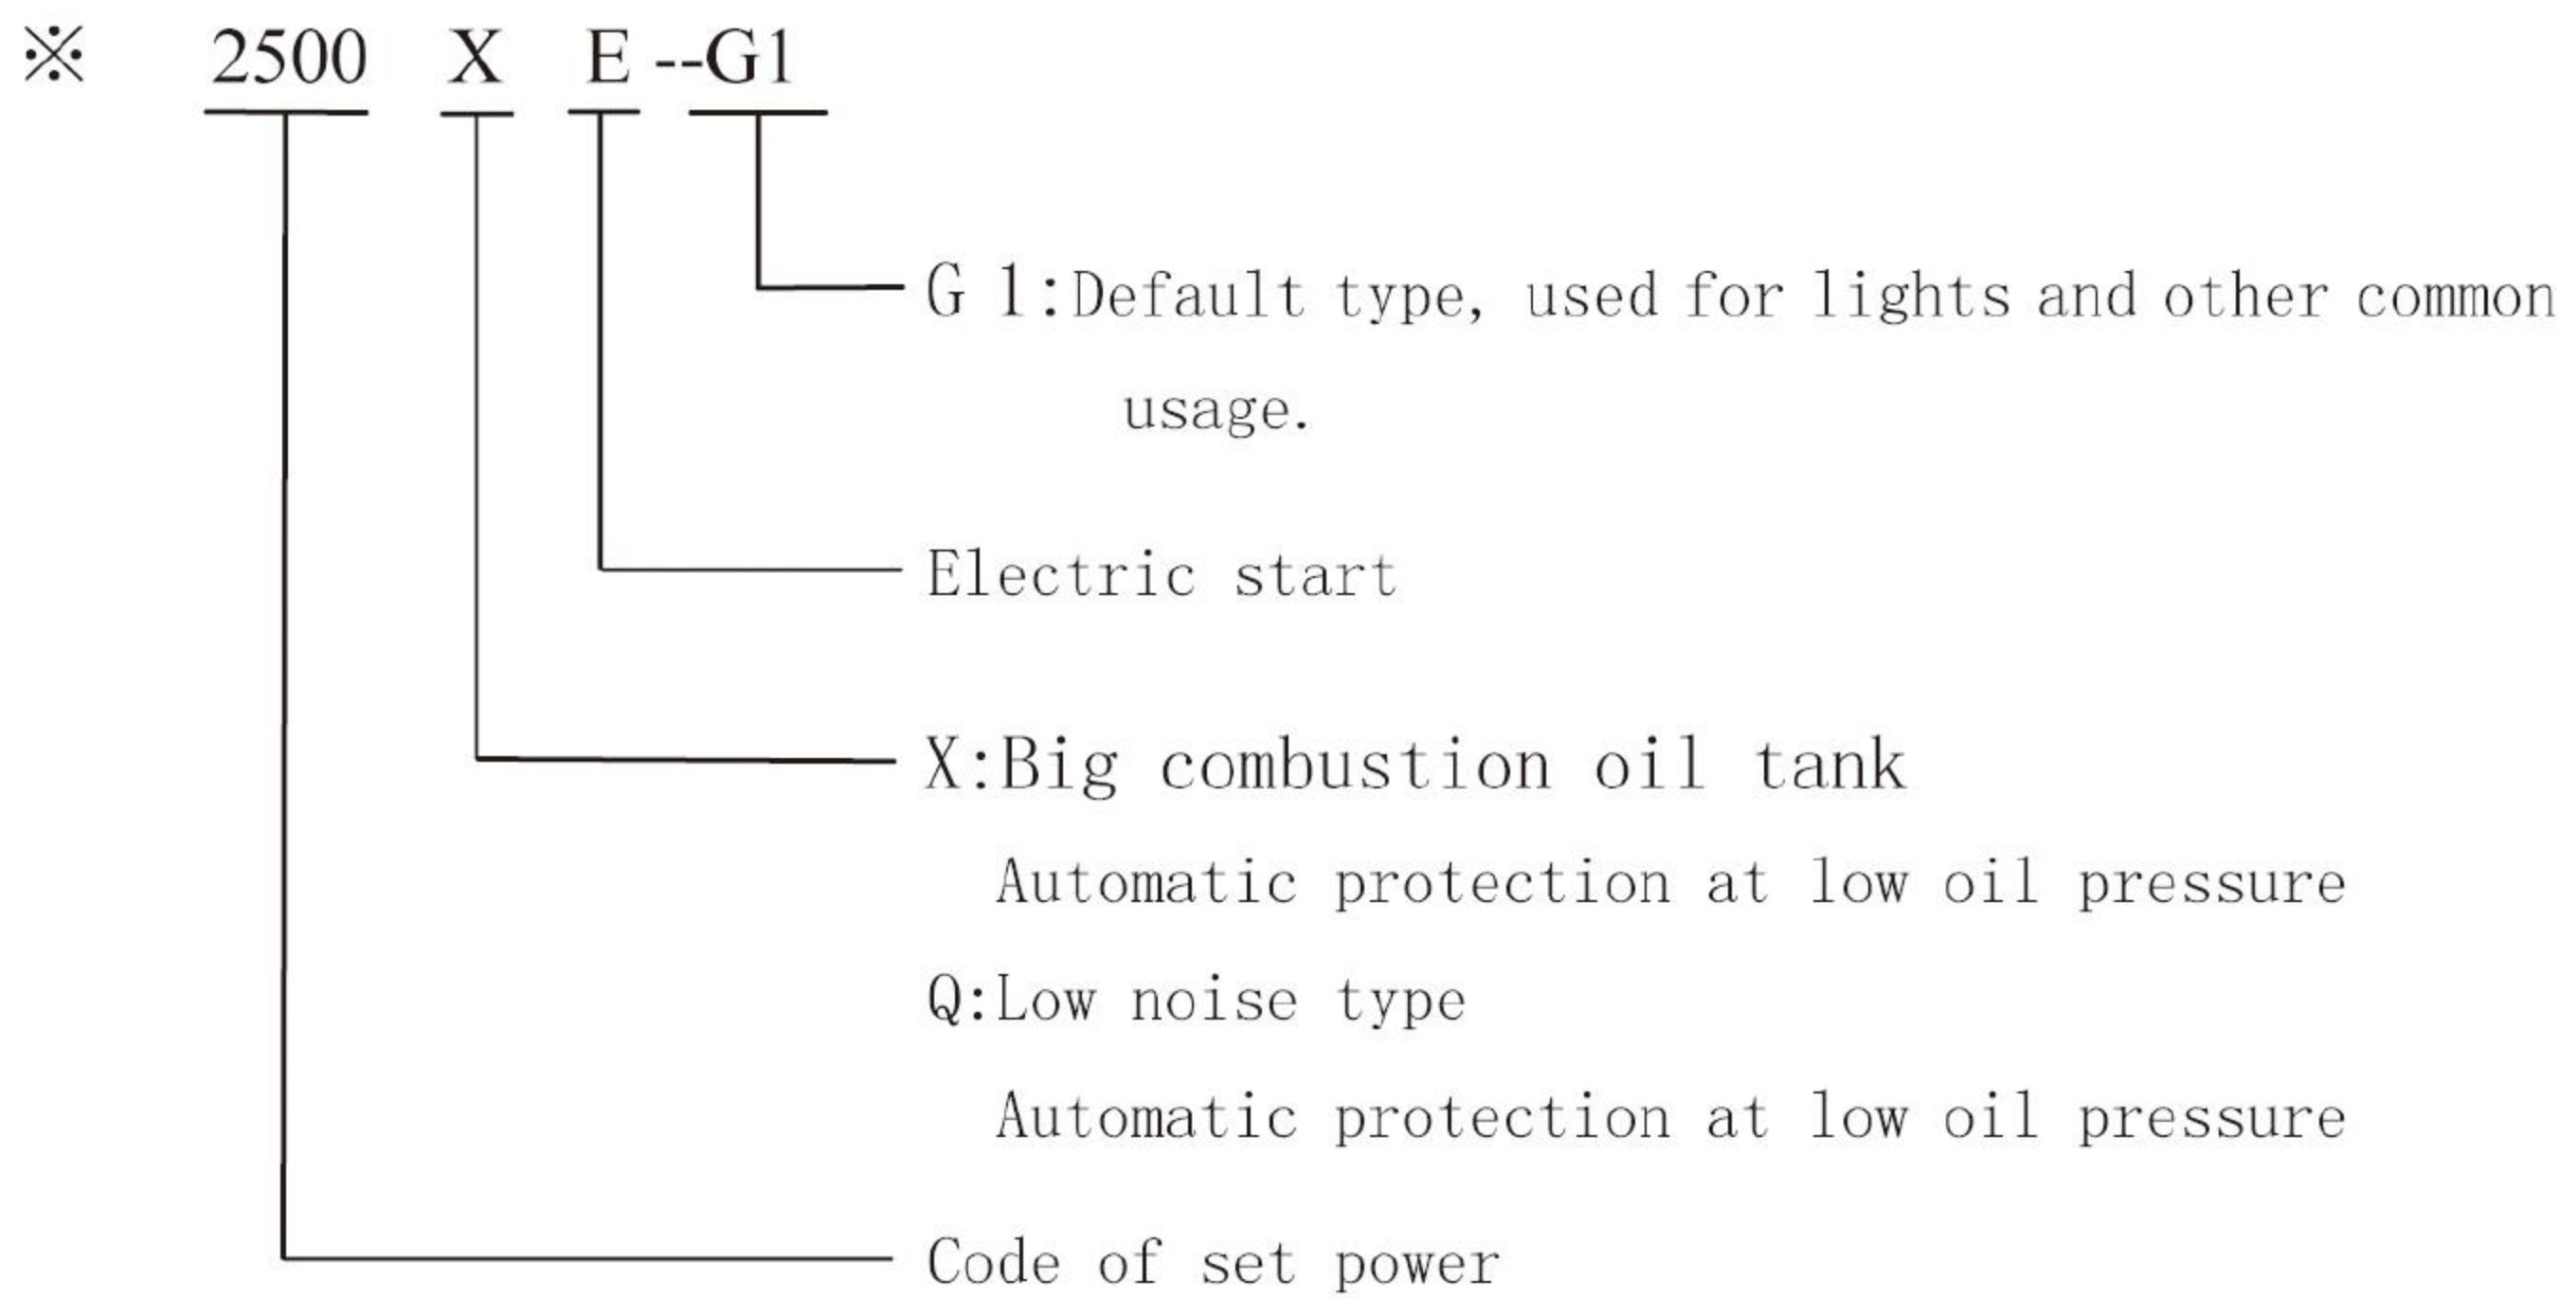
※ 2500 X E --G1

G 1:Default type, used for lights and other common usage.

Electric start

X:Big combustion oil tank

Automatic protection at low oil pressure

Q:Low noise type

Automatic protection at low oil pressure

Code of set power